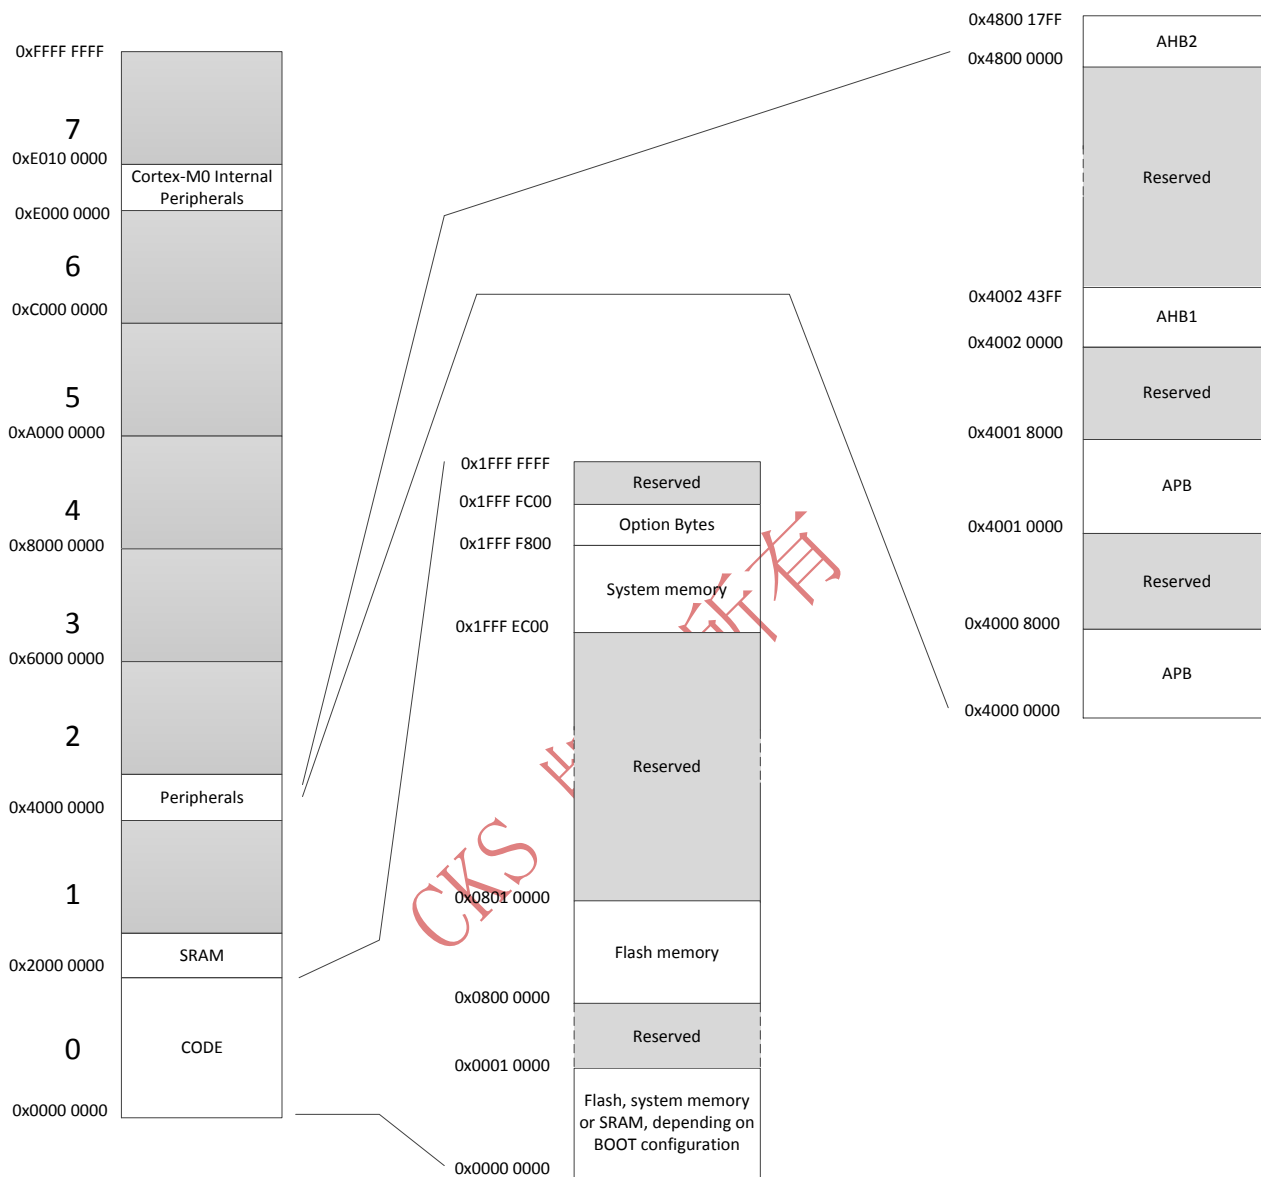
0xFFFF FFFF

7

0xE010 0000

Cortex-M0 Internal Peripherals

0xE000 0000

6

0xC000 0000

5

0xA000 0000

4

0x8000 0000

3

0x6000 0000

2

Peripherals

0x4000 0000

1

SRAM

0x2000 0000

0

CODE

0x0000 0000

0x1FFF FFFF

Reserved

0x1FFF FC00

Option Bytes

0x1FFF F800

System memory

0x1FFF EC00

Reserved

0x0801 0000

Flash memory

0x0800 0000

Reserved

0x0001 0000

Flash, system memory or SRAM, depending on BOOT configuration

0x0000 0000

0x4800 17FF

AHB2

0x4800 0000

Reserved

0x4002 43FF

AHB1

0x4002 0000

Reserved

0x4001 8000

APB

0x4001 0000

Reserved

0x4000 8000

APB

0x4000 0000

CKS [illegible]